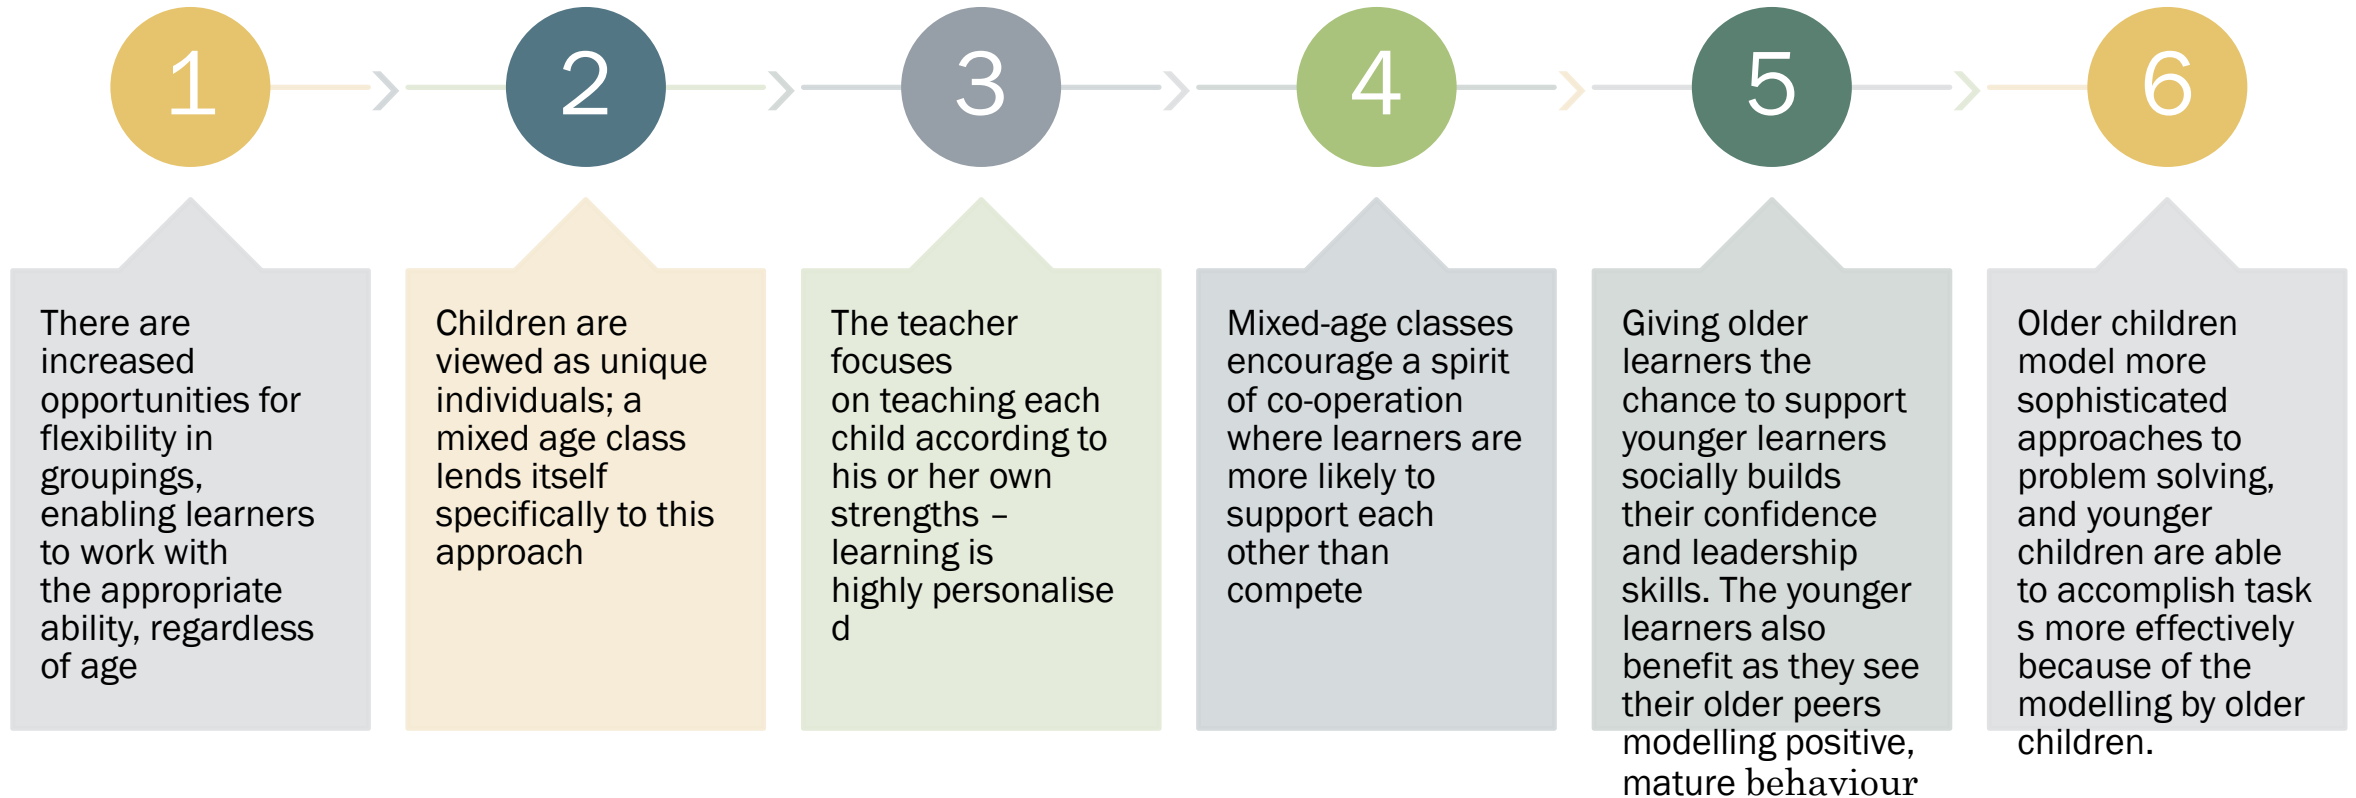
1

2

3

4

5

6

There are increased opportunities for flexibility in groupings, enabling learners to work with the appropriate ability, regardless of age

Children are viewed as unique individuals; a mixed age class lends itself specifically to this approach

The teacher focuses on teaching each child according to his or her own strengths – learning is highly personalise d

Mixed-age classes encourage a spirit of co-operation where learners are more likely to support each other than compete

Giving older learners the chance to support younger learners socially builds their confidence and leadership skills. The younger learners also benefit as they see their older peers modelling positive, mature behaviour

Older children model more sophisticated approaches to problem solving, and younger children are able to accomplish task s more effectively because of the modelling by older children.